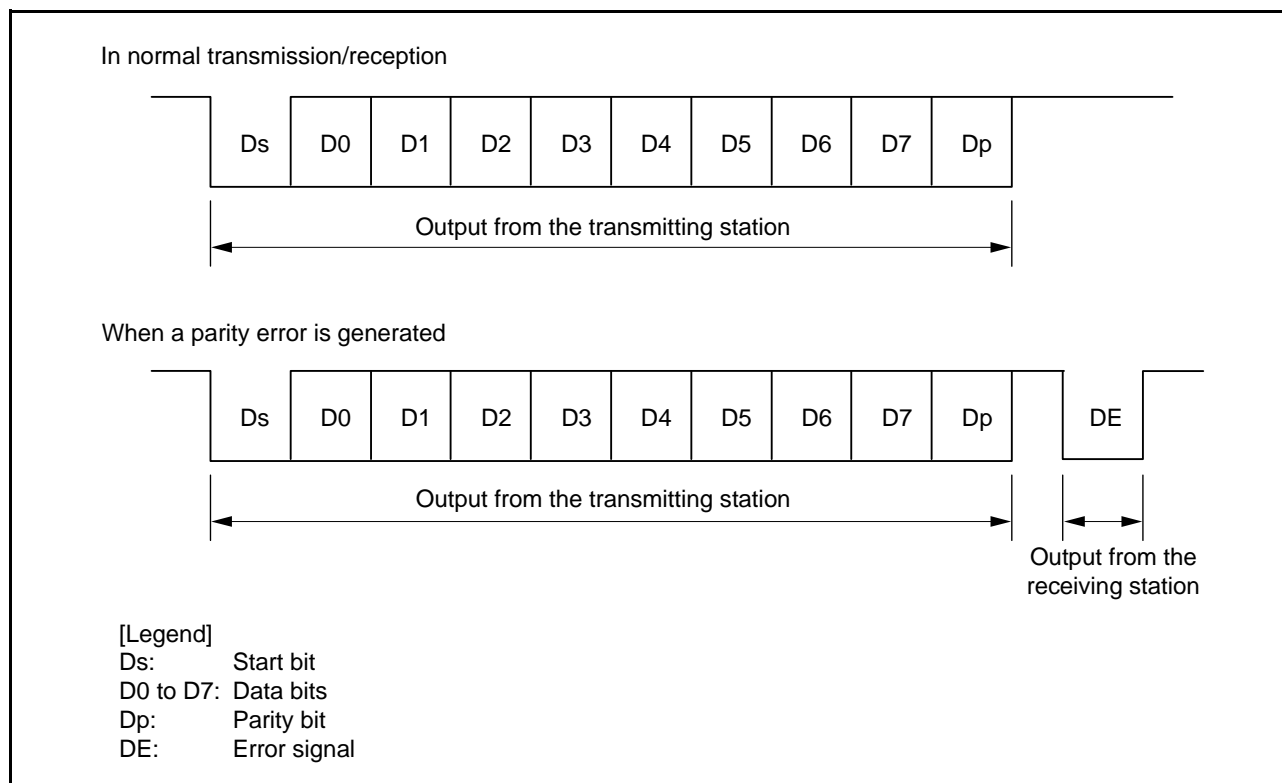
In normal transmission/reception

Ds D0 D1 D2 D3 D4 D5 D6 D7 Dp

Output from the transmitting station

When a parity error is generated

Ds D0 D1 D2 D3 D4 D5 D6 D7 Dp DE

Output from the transmitting station

Output from the receiving station

[Legend]
Ds: Start bit
D0 to D7: Data bits
Dp: Parity bit
DE: Error signal